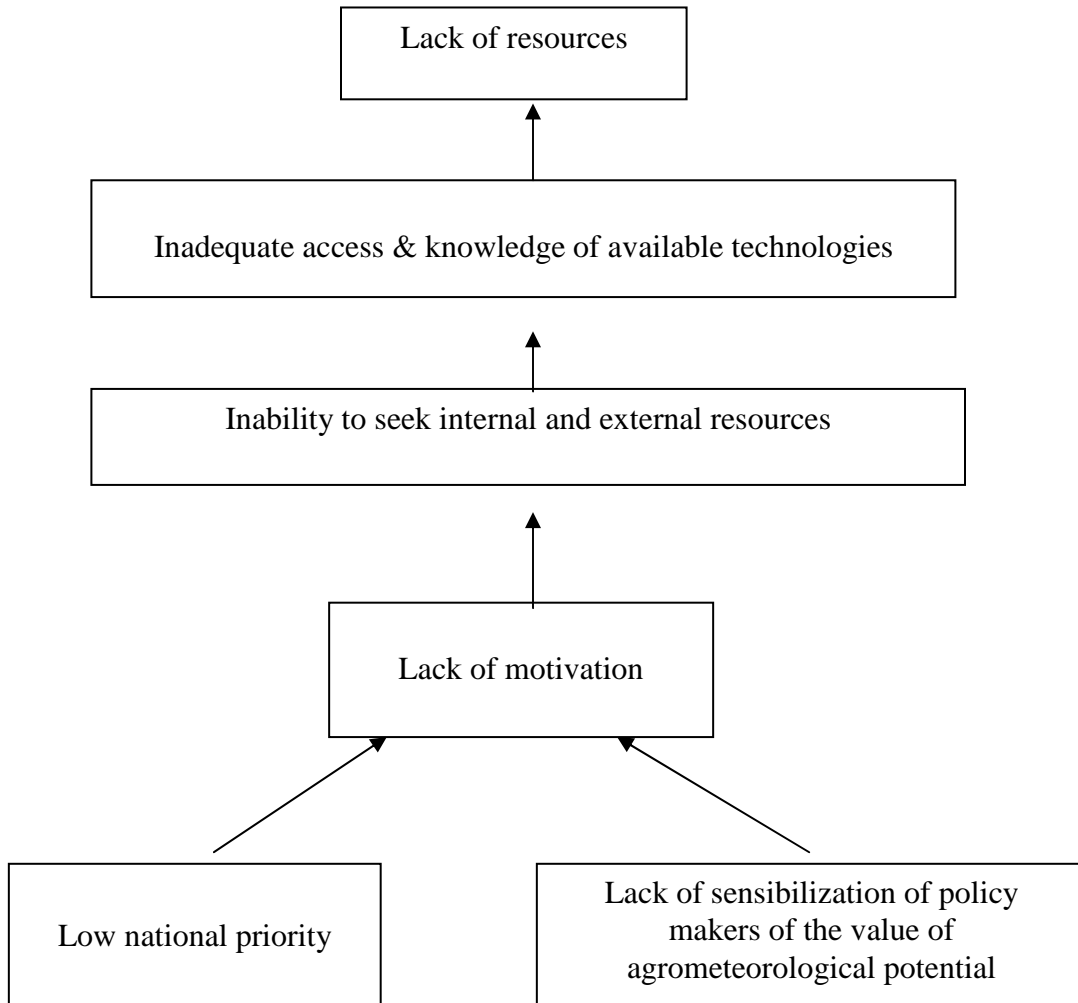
Lack of resources

Inadequate access & knowledge of available technologies

Inability to seek internal and external resources

Lack of motivation

Low national priority

Lack of sensibilization of policy makers of the value of agrometeorological potential